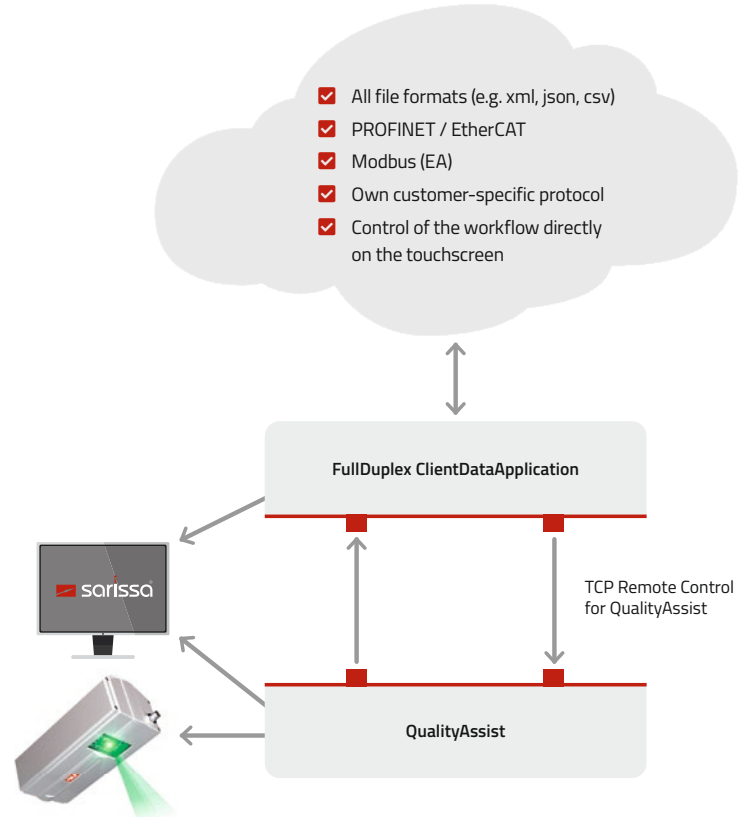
All file formats (e.g. xml, json, csv)
PROFINET / EtherCAT
Modbus (EA)
Own customer-specific protocol
Control of the workflow directly on the touchscreen

FullDuplex ClientDataApplication

sarissa

TCP Remote Control for QualityAssist

QualityAssist